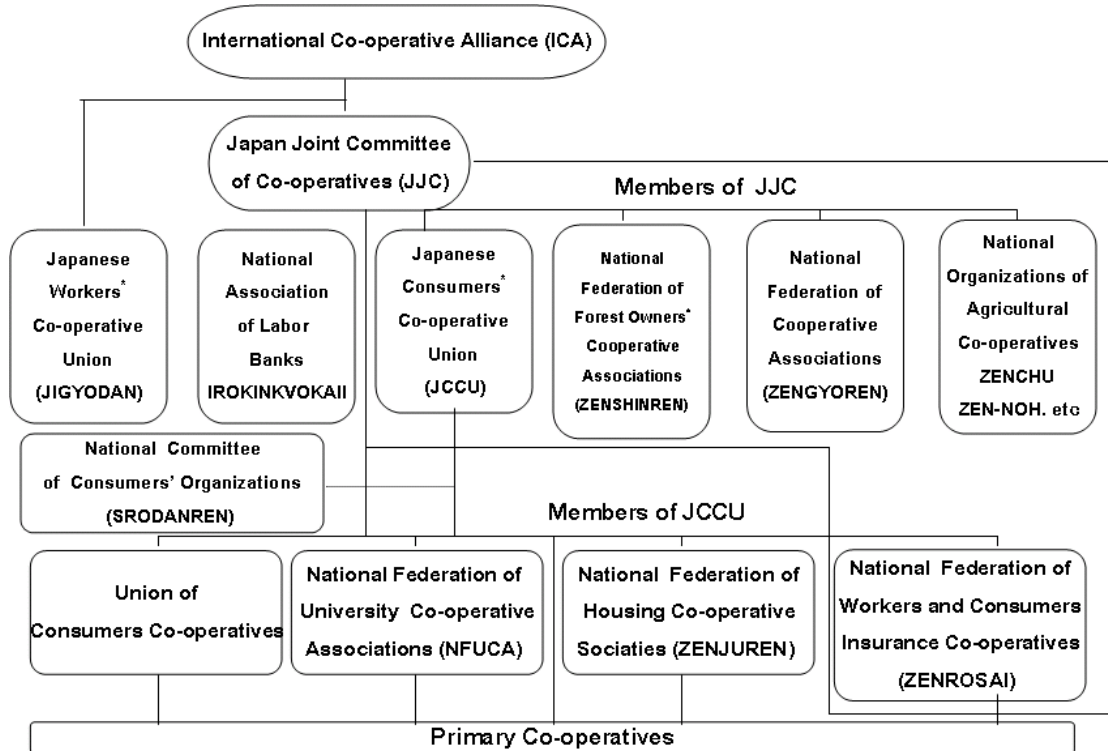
International Co-operative Alliance (ICA)

Japan Joint Committee of Co-operatives (JJC)

Members of JJC

Japanese Workers* Co-operative Union (JIGYODAN)

National Association of Labor Banks IROKINKVOKAII

Japanese Consumers* Co-operative Union (JCCU)

National Federation of Forest Owners* Cooperative Associations (ZENSHINREN)

National Federation of Cooperative Associations (ZENGYOREN)

National Organizations of Agricultural Co-operatives ZENCHU ZEN-NOH. etc

National Committee of Consumers' Organizations (SRODANREN)

Members of JCCU

Union of Consumers Co-operatives

National Federation of University Co-operative Associations (NFUCA)

National Federation of Housing Co-operative Sociaties (ZENJUREN)

National Federation of Workers and Consumers Insurance Co-operatives (ZENROSAI)

Primary Co-operatives